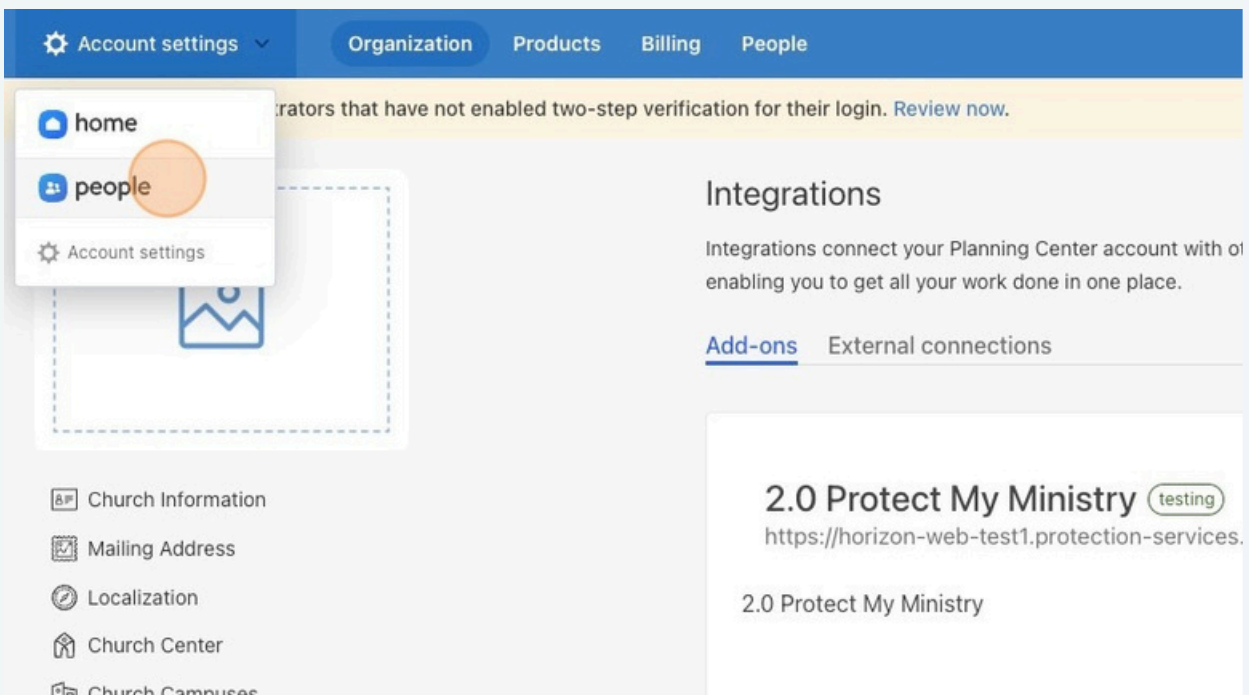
Account settings

Organization Products Billing People

home

people

Account settings

trators that have not enabled two-step verification for their login. Review now.

Integrations

Integrations connect your Planning Center account with ot enabling you to get all your work done in one place.

Add-ons External connections

2.0 Protect My Ministry testing

https://horizon-web-test1.protection-services.

2.0 Protect My Ministry

Church Information

Mailing Address

Localization

Church Center

Church Campuses